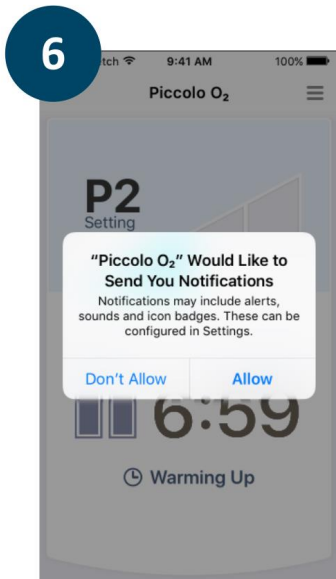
6

itch 9:41 AM 100%

Piccolo $O_2$

P2
Setting

"Piccolo $O_2$" Would Like to Send You Notifications

Notifications may include alerts, sounds and icon badges. These can be configured in Settings.

Don't Allow

Allow

6:59

Warming Up